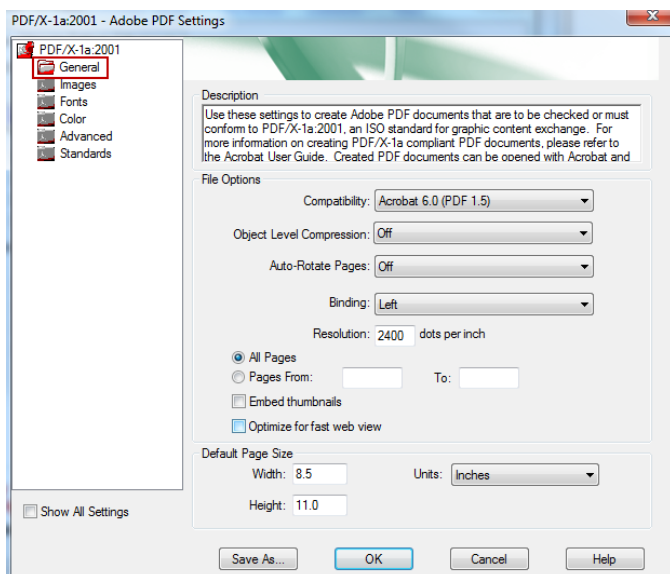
PDF/X-1a:2001 - Adobe PDF Settings

PDF/X-1a:2001
General
Images
Fonts
Color
Advanced
Standards

Description
Use these settings to create Adobe PDF documents that are to be checked or must conform to PDF/X-1a:2001, an ISO standard for graphic content exchange. For more information on creating PDF/X-1a compliant PDF documents, please refer to the Acrobat User Guide. Created PDF documents can be opened with Acrobat and

File Options
Compatibility: Acrobat 6.0 (PDF 1.5)
Object Level Compression: Off
Auto-Rotate Pages: Off
Binding: Left
Resolution: 2400 dots per inch
All Pages
Pages From: To:
Embed thumbnails
Optimize for fast web view

Default Page Size
Width: 8.5
Units: Inches
Height: 11.0

Show All Settings

Save As...
OK
Cancel
Help